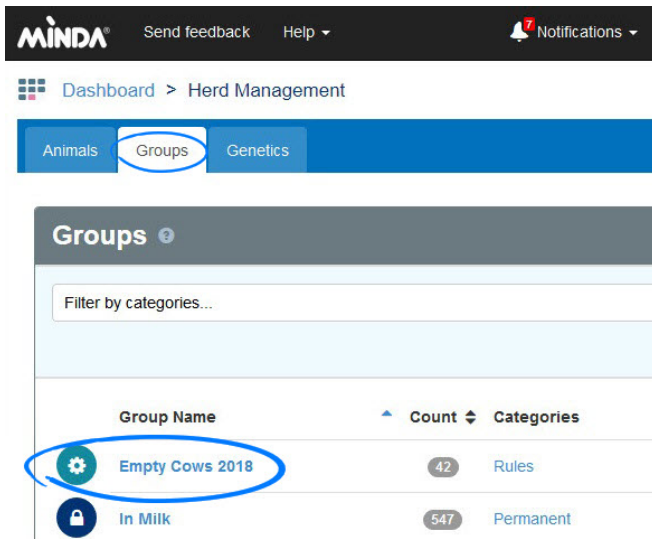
MINDA® Send feedback Help ▾ 7 Notifications ▾

Dashboard > Herd Management

Animals Groups Genetics

Groups

Filter by categories...

| Group Name | Count | Categories |
|---|---|---|
| Empty Cows 2018 | 42 | Rules |
| In Milk | 547 | Permanent |